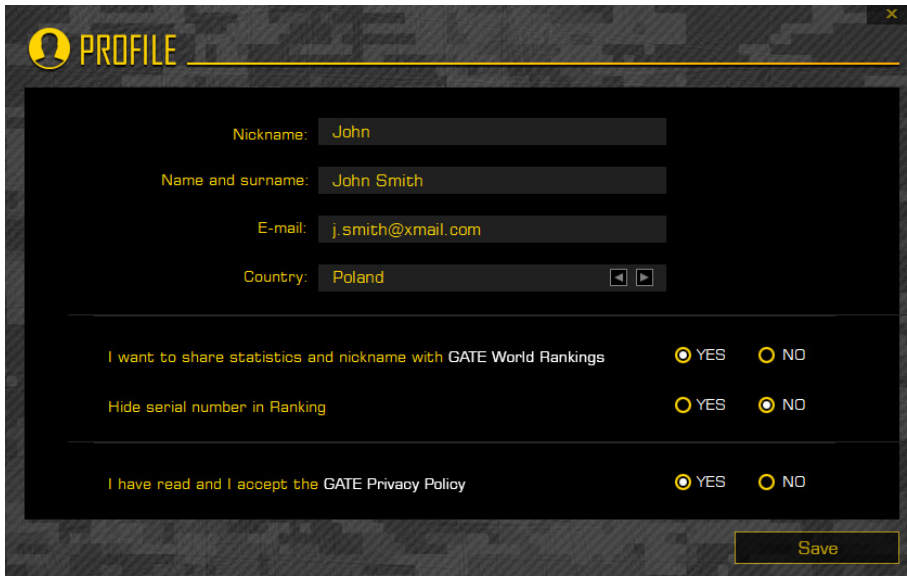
PROFILE

Nickname: John

Name and surname: John Smith

E-mail: j.smith@xmail.com

Country: Poland

I want to share statistics and nickname with GATE World Rankings YES NO

Hide serial number in Ranking YES NO

I have read and I accept the GATE Privacy Policy YES NO

Save